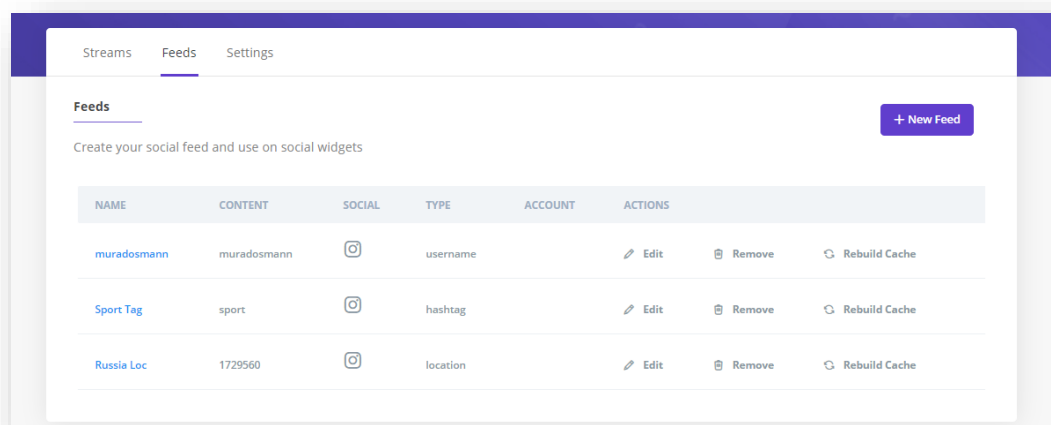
Streams Feeds Settings

Feeds

+ New Feed

Create your social feed and use on social widgets

| NAME | CONTENT | SOCIAL | TYPE | ACCOUNT | ACTIONS | | |
|---|---|---|---|---|---|---|---|
| muradosmann | muradosmann | | username | | Edit | Remove | Rebuild Cache |
| Sport Tag | sport | | hashtag | | Edit | Remove | Rebuild Cache |
| Russia Loc | 1729560 | | location | | Edit | Remove | Rebuild Cache |